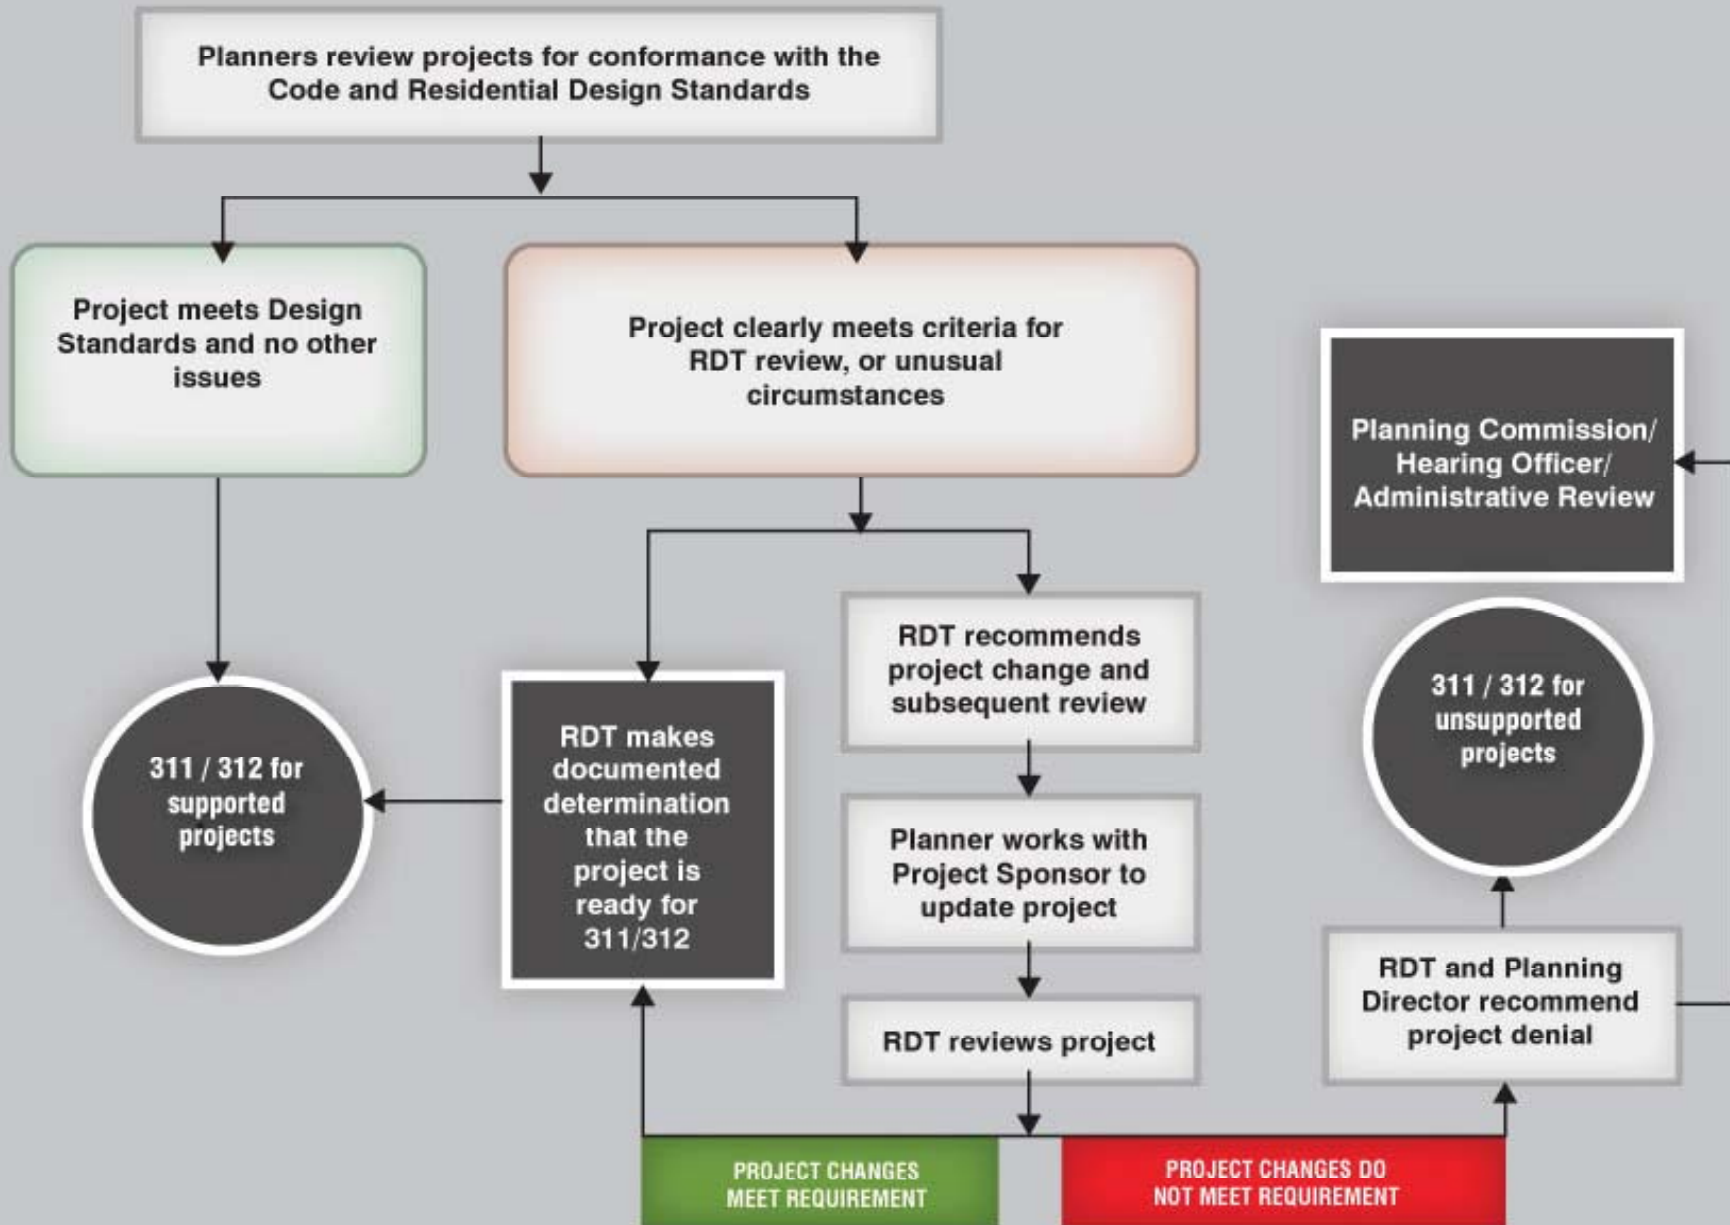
Planners review projects for conformance with the Code and Residential Design Standards

Project meets Design Standards and no other issues

Project clearly meets criteria for RDT review, or unusual circumstances

Planning Commission/ Hearing Officer/ Administrative Review

RDT recommends project change and subsequent review

311 / 312 for unsupported projects

311 / 312 for supported projects

RDT makes documented determination that the project is ready for 311/312

Planner works with Project Sponsor to update project

RDT and Planning Director recommend project denial

RDT reviews project

PROJECT CHANGES MEET REQUIREMENT

PROJECT CHANGES DO NOT MEET REQUIREMENT